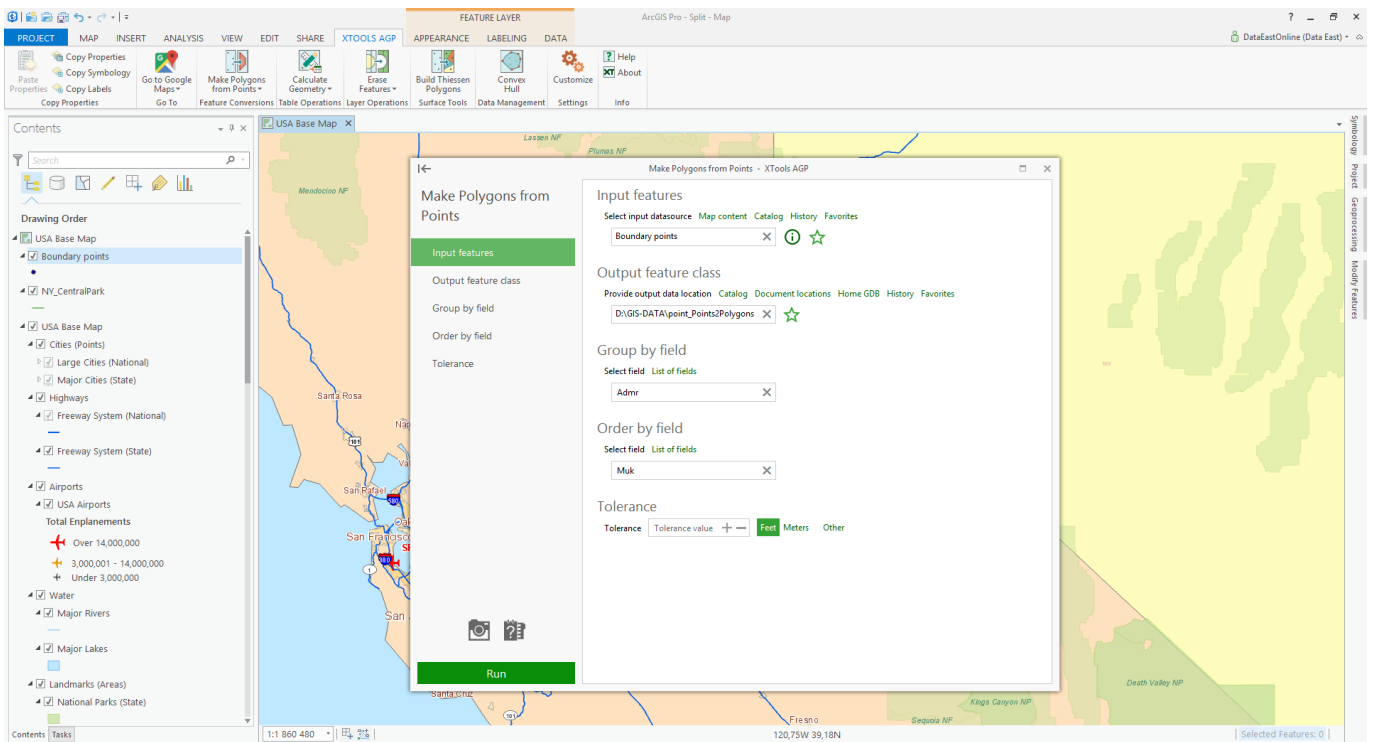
FEATURE LAYER
ArcGIS Pro - Split - Map
? − ✕
PROJECT MAP INSERT ANALYSIS VIEW EDIT SHARE XTOOLS AGP APPEARANCE LABELING DATA
DataEastOnline (Data East)

Paste Properties
Copy Properties
Copy Symbology
Copy Labels
Copy Properties
Go to Google Maps
Go To
Make Polygons from Points
Feature Conversions
Calculate Geometry
Table Operations
Erase Features
Layer Operations
Build Thiessen Polygons
Surface Tools
Convex Hull
Data Management
Customize
Settings
Help
About
Info

Contents
Search
Drawing Order
USA Base Map
Boundary points
NY_CentralPark
USA Base Map
Cities (Points)
Large Cities (National)
Major Cities (State)
Highways
Freeway System (National)
Freeway System (State)
Airports
USA Airports
Total Enplanements
Over 14,000,000
3,000,001 - 14,000,000
Under 3,000,000
Water
Major Rivers
Major Lakes
Landmarks (Areas)
National Parks (State)
Contents Tasks

USA Base Map
Lassen NF
Plumas NF
Mendocino NF
Santa Rosa
Nap
San Rafael
San Francisco
San
Santa Cruz
Fresno
Kings Canyon NP
Sequoia NF
Death Valley NP

Make Polygons from Points - XTools AGP
Make Polygons from Points
Input features
Output feature class
Group by field
Order by field
Tolerance
Run

Input features
Select input datasource Map content Catalog History Favorites
Boundary points
Output feature class
Provide output data location Catalog Document locations Home GDB History Favorites
D:\GIS-DATA\point_Points2Polygons
Group by field
Select field List of fields
Admr
Order by field
Select field List of fields
Muk
Tolerance
Tolerance Tolerance value Feet Meters Other

Symbology Project Geoprocessing Modify Features
1:1 860 480
120,75W 39,18N
Selected Features: 0